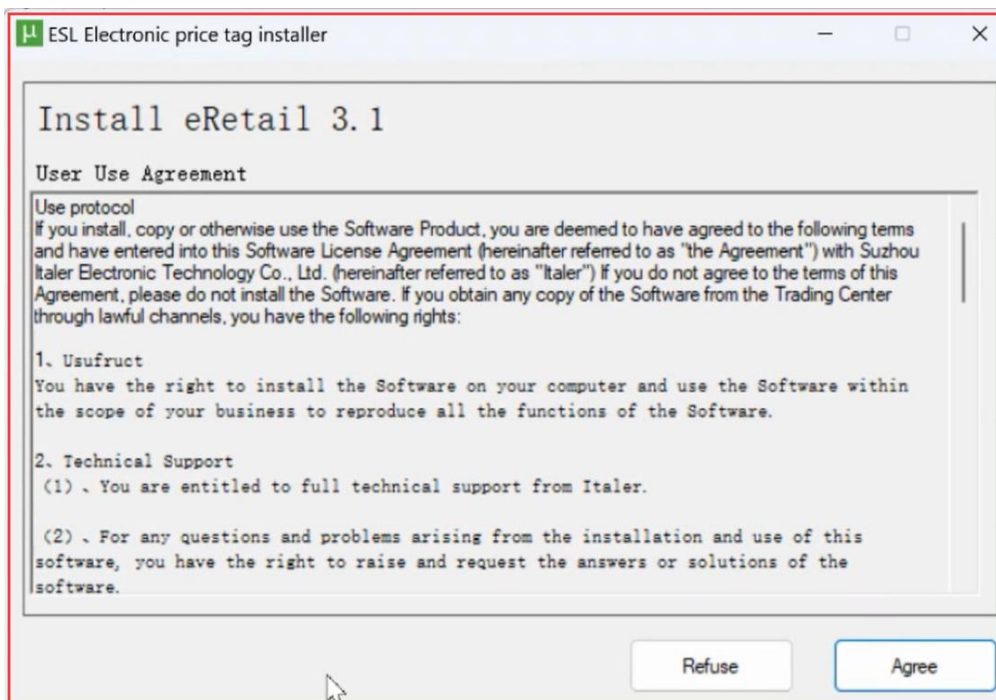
ESL Electronic price tag installer

Install eRetail 3.1

User Use Agreement

Use protocol
If you install, copy or otherwise use the Software Product, you are deemed to have agreed to the following terms and have entered into this Software License Agreement (hereinafter referred to as "the Agreement") with Suzhou Italer Electronic Technology Co., Ltd. (hereinafter referred to as "Italer") If you do not agree to the terms of this Agreement, please do not install the Software. If you obtain any copy of the Software from the Trading Center through lawful channels, you have the following rights:

1、Usufruct
You have the right to install the Software on your computer and use the Software within the scope of your business to reproduce all the functions of the Software.

2、Technical Support
(1)、You are entitled to full technical support from Italer.

(2)、For any questions and problems arising from the installation and use of this software, you have the right to raise and request the answers or solutions of the software.

Refuse

Agree